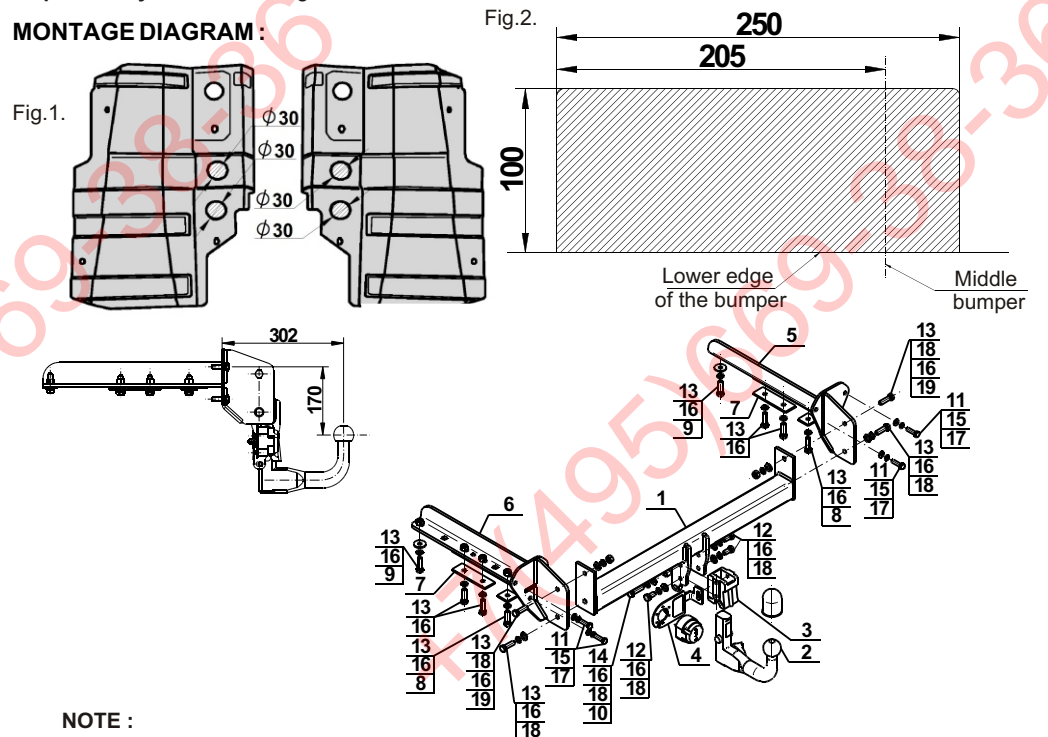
MONTAGE DIAGRAM :

Fig.1.

$\phi 30$
$\phi 30$
$\phi 30$
$\phi 30$

Fig.2.

250
205
100

Lower edge of the bumper
Middle bumper

302
170

5
13
18
16
19
13
16
9
7
13
16
11
15
17
13
16
18
13
16
8
11
15
17
1
6
12
16
18
13
16
9
7
13
16
13
16
8
13
18
16
19
11
15
17
14
16
18
10
12
16
18
4
3
2
13
16
18

NOTE :